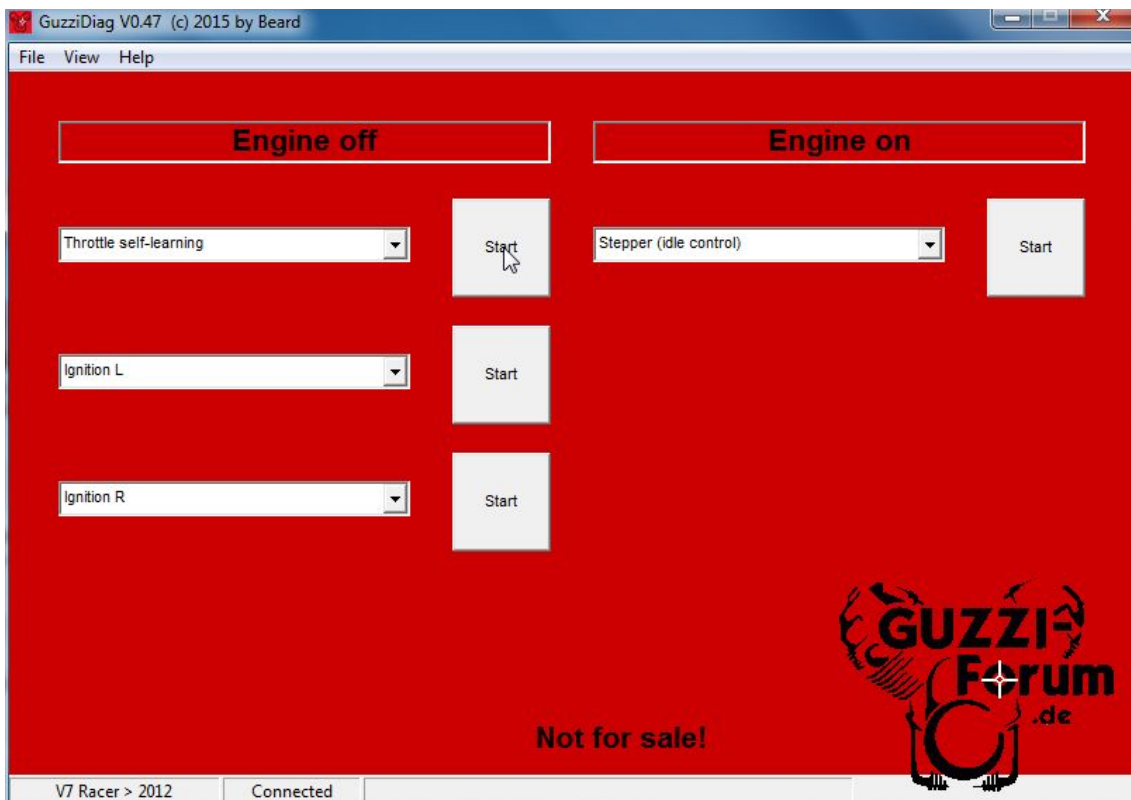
GuzziDiag V0.47 (c) 2015 by Beard

File View Help

Engine off

Engine on

Throttle self-learning

Start

Stepper (idle control)

Start

Ignition L

Start

Ignition R

Start

GUZZI Forum .de

Not for sale!

V7 Racer > 2012

Connected